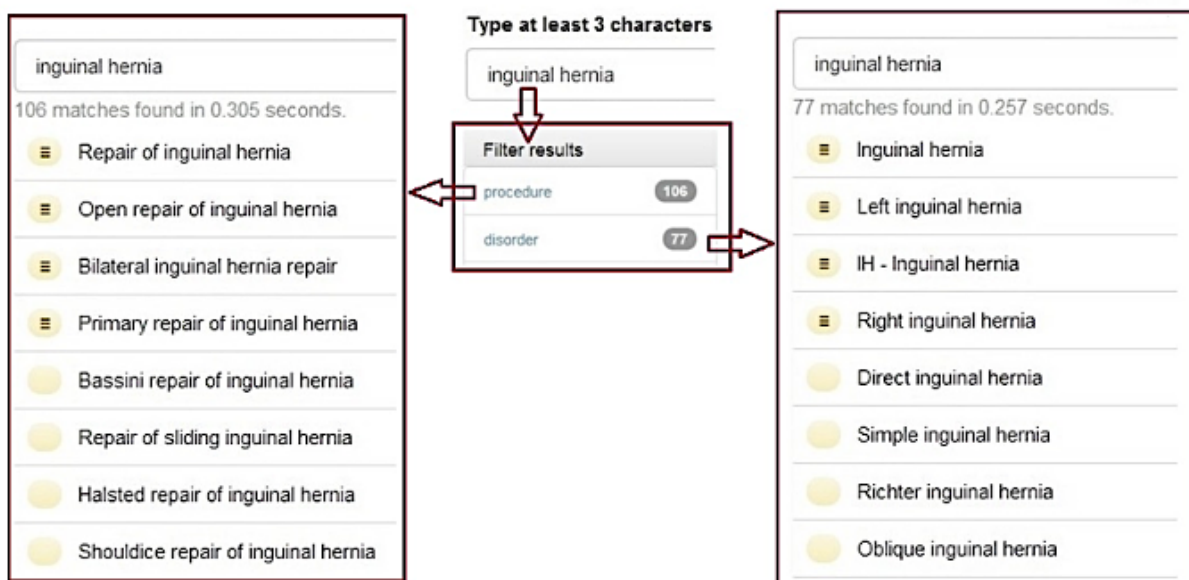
inguinal hernia

106 matches found in 0.305 seconds.

≡ Repair of inguinal hernia

≡ Open repair of inguinal hernia

≡ Bilateral inguinal hernia repair

≡ Primary repair of inguinal hernia

Bassini repair of inguinal hernia

Repair of sliding inguinal hernia

Halsted repair of inguinal hernia

Shouldice repair of inguinal hernia

Type at least 3 characters

inguinal hernia

Filter results

procedure 106

disorder 77

inguinal hernia

77 matches found in 0.257 seconds.

≡ Inguinal hernia

≡ Left inguinal hernia

≡ IH - Inguinal hernia

≡ Right inguinal hernia

Direct inguinal hernia

Simple inguinal hernia

Richter inguinal hernia

Oblique inguinal hernia